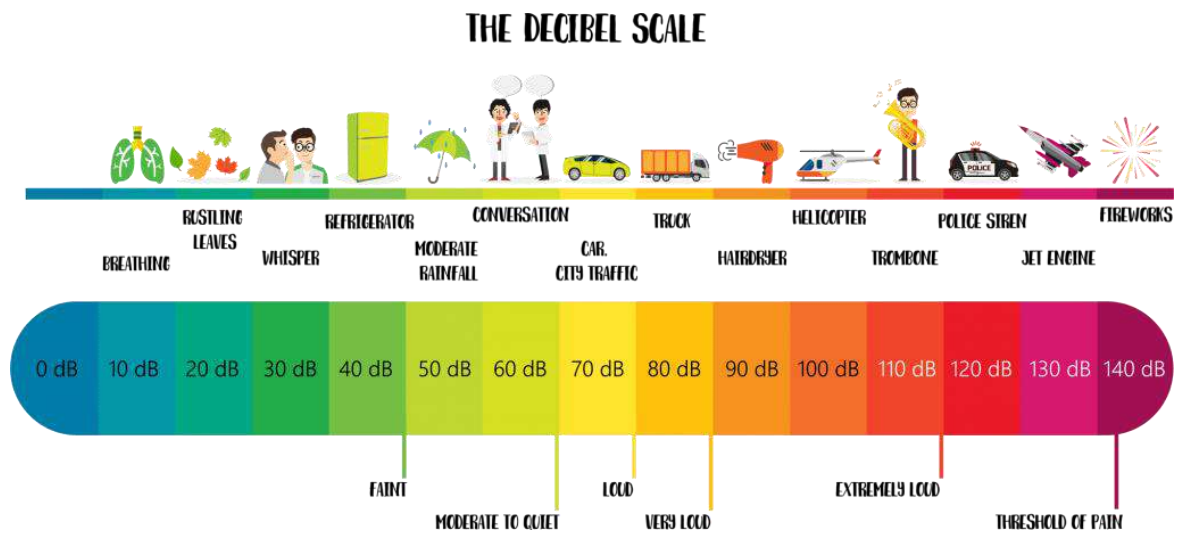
THE DECIBEL SCALE

POLICE

BREATHING

RUSTLING LEAVES

WHISPER

REFRIGERATOR

MODERATE RAINFALL

CONVERSATION

CAR. CITY TRAFFIC

TRUCK

HAIRDRYER

HELICOPTER

TROMBONE

POLICE SIREN

JET ENGINE

FIREWORKS

0 dB

10 dB

20 dB

30 dB

40 dB

50 dB

60 dB

70 dB

80 dB

90 dB

100 dB

110 dB

120 dB

130 dB

140 dB

FAINT

MODERATE TO QUIET

LOUD

VERY LOUD

EXTREMELY LOUD

THRESHOLD OF PAIN